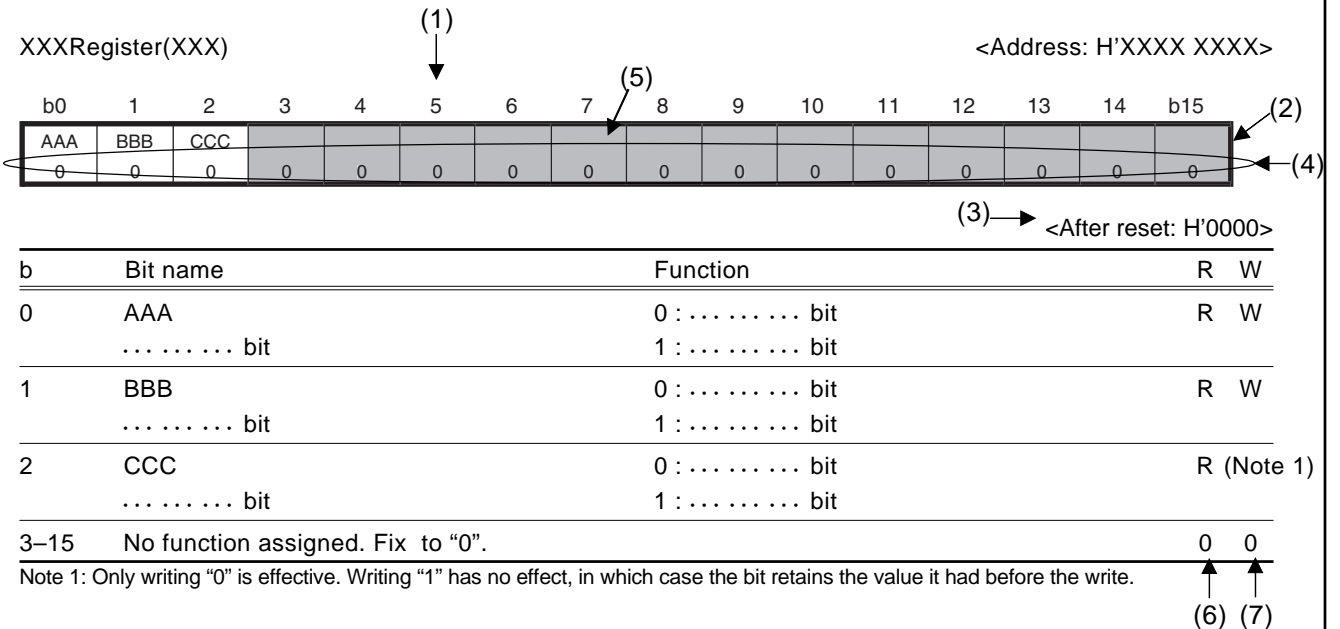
(1)

XXXRegister(XXX) <Address: H'XXXX XXXX>

(5)

| b0 | 1 | 2 | 3 | 4 | 5 | 6 | 7 | 8 | 9 | 10 | 11 | 12 | 13 | 14 | b15 |
|---|---|---|---|---|---|---|---|---|---|---|---|---|---|---|---|
| AAA | BBB | CCC | | | | | | | | | | | | | |
| 0 | 0 | 0 | 0 | 0 | 0 | 0 | 0 | 0 | 0 | 0 | 0 | 0 | 0 | 0 | 0 |

(2)

(4)

(3) <After reset: H'0000>

| b | Bit name | Function | R | W |
|---|---|---|---|---|
| 0 | AAA<br>. . . . . . . . . bit | 0 : . . . . . . . . . bit<br>1 : . . . . . . . . . bit | R | W |
| 1 | BBB<br>. . . . . . . . . bit | 0 : . . . . . . . . . bit<br>1 : . . . . . . . . . bit | R | W |
| 2 | CCC<br>. . . . . . . . . bit | 0 : . . . . . . . . . bit<br>1 : . . . . . . . . . bit | R | (Note 1) |
| 3–15 | No function assigned. Fix to "0". | | 0 | 0 |

Note 1: Only writing "0" is effective. Writing "1" has no effect, in which case the bit retains the value it had before the write.

(6) (7)